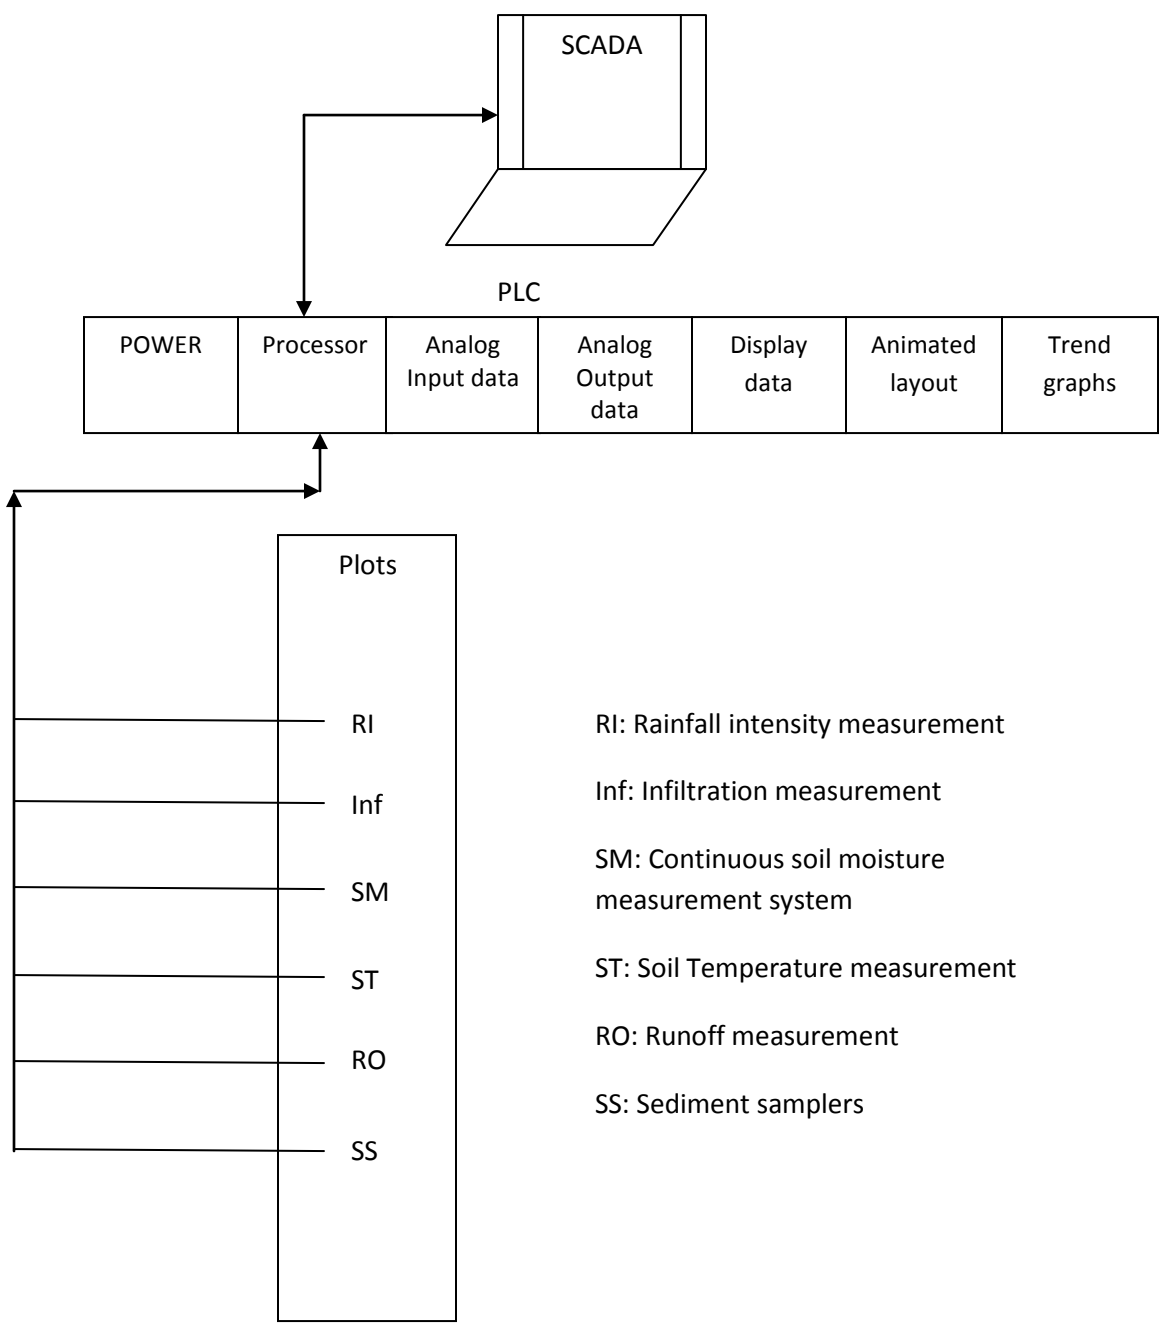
SCADA

PLC

| POWER | Processor | Analog Input data | Analog Output data | Display data | Animated layout | Trend graphs |
|---|---|---|---|---|---|---|

Plots

RI

Inf

SM

ST

RO

SS

RI: Rainfall intensity measurement

Inf: Infiltration measurement

SM: Continuous soil moisture measurement system

ST: Soil Temperature measurement

RO: Runoff measurement

SS: Sediment samplers